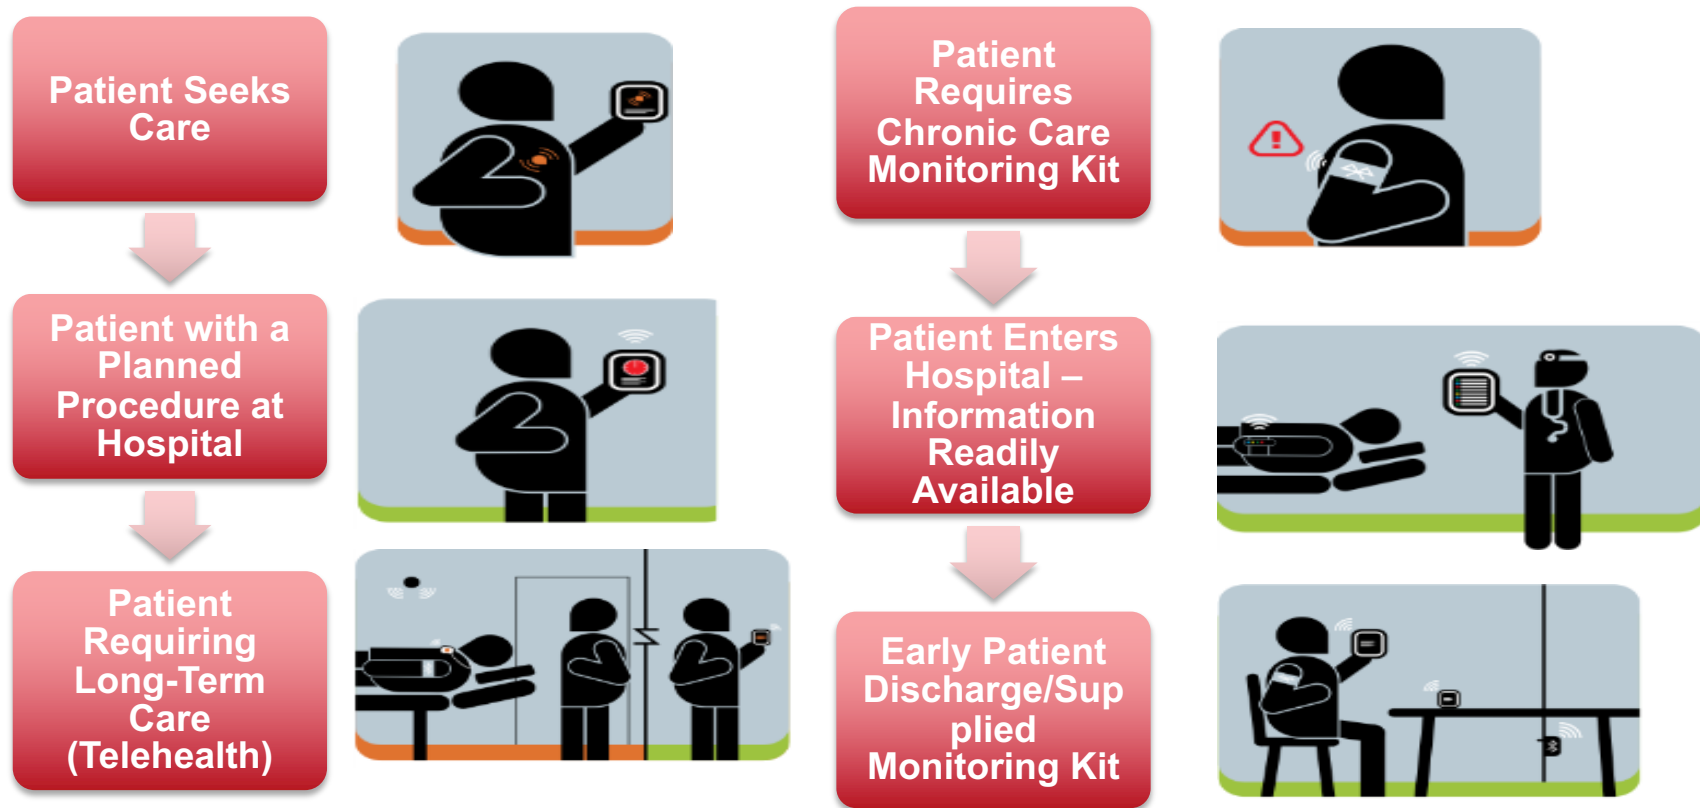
Patient Seeks Care

Patient with a Planned Procedure at Hospital

Patient Requiring Long-Term Care (Telehealth)

Patient Requires Chronic Care Monitoring Kit

Patient Enters Hospital – Information Readily Available

Early Patient Discharge/Supplied Monitoring Kit